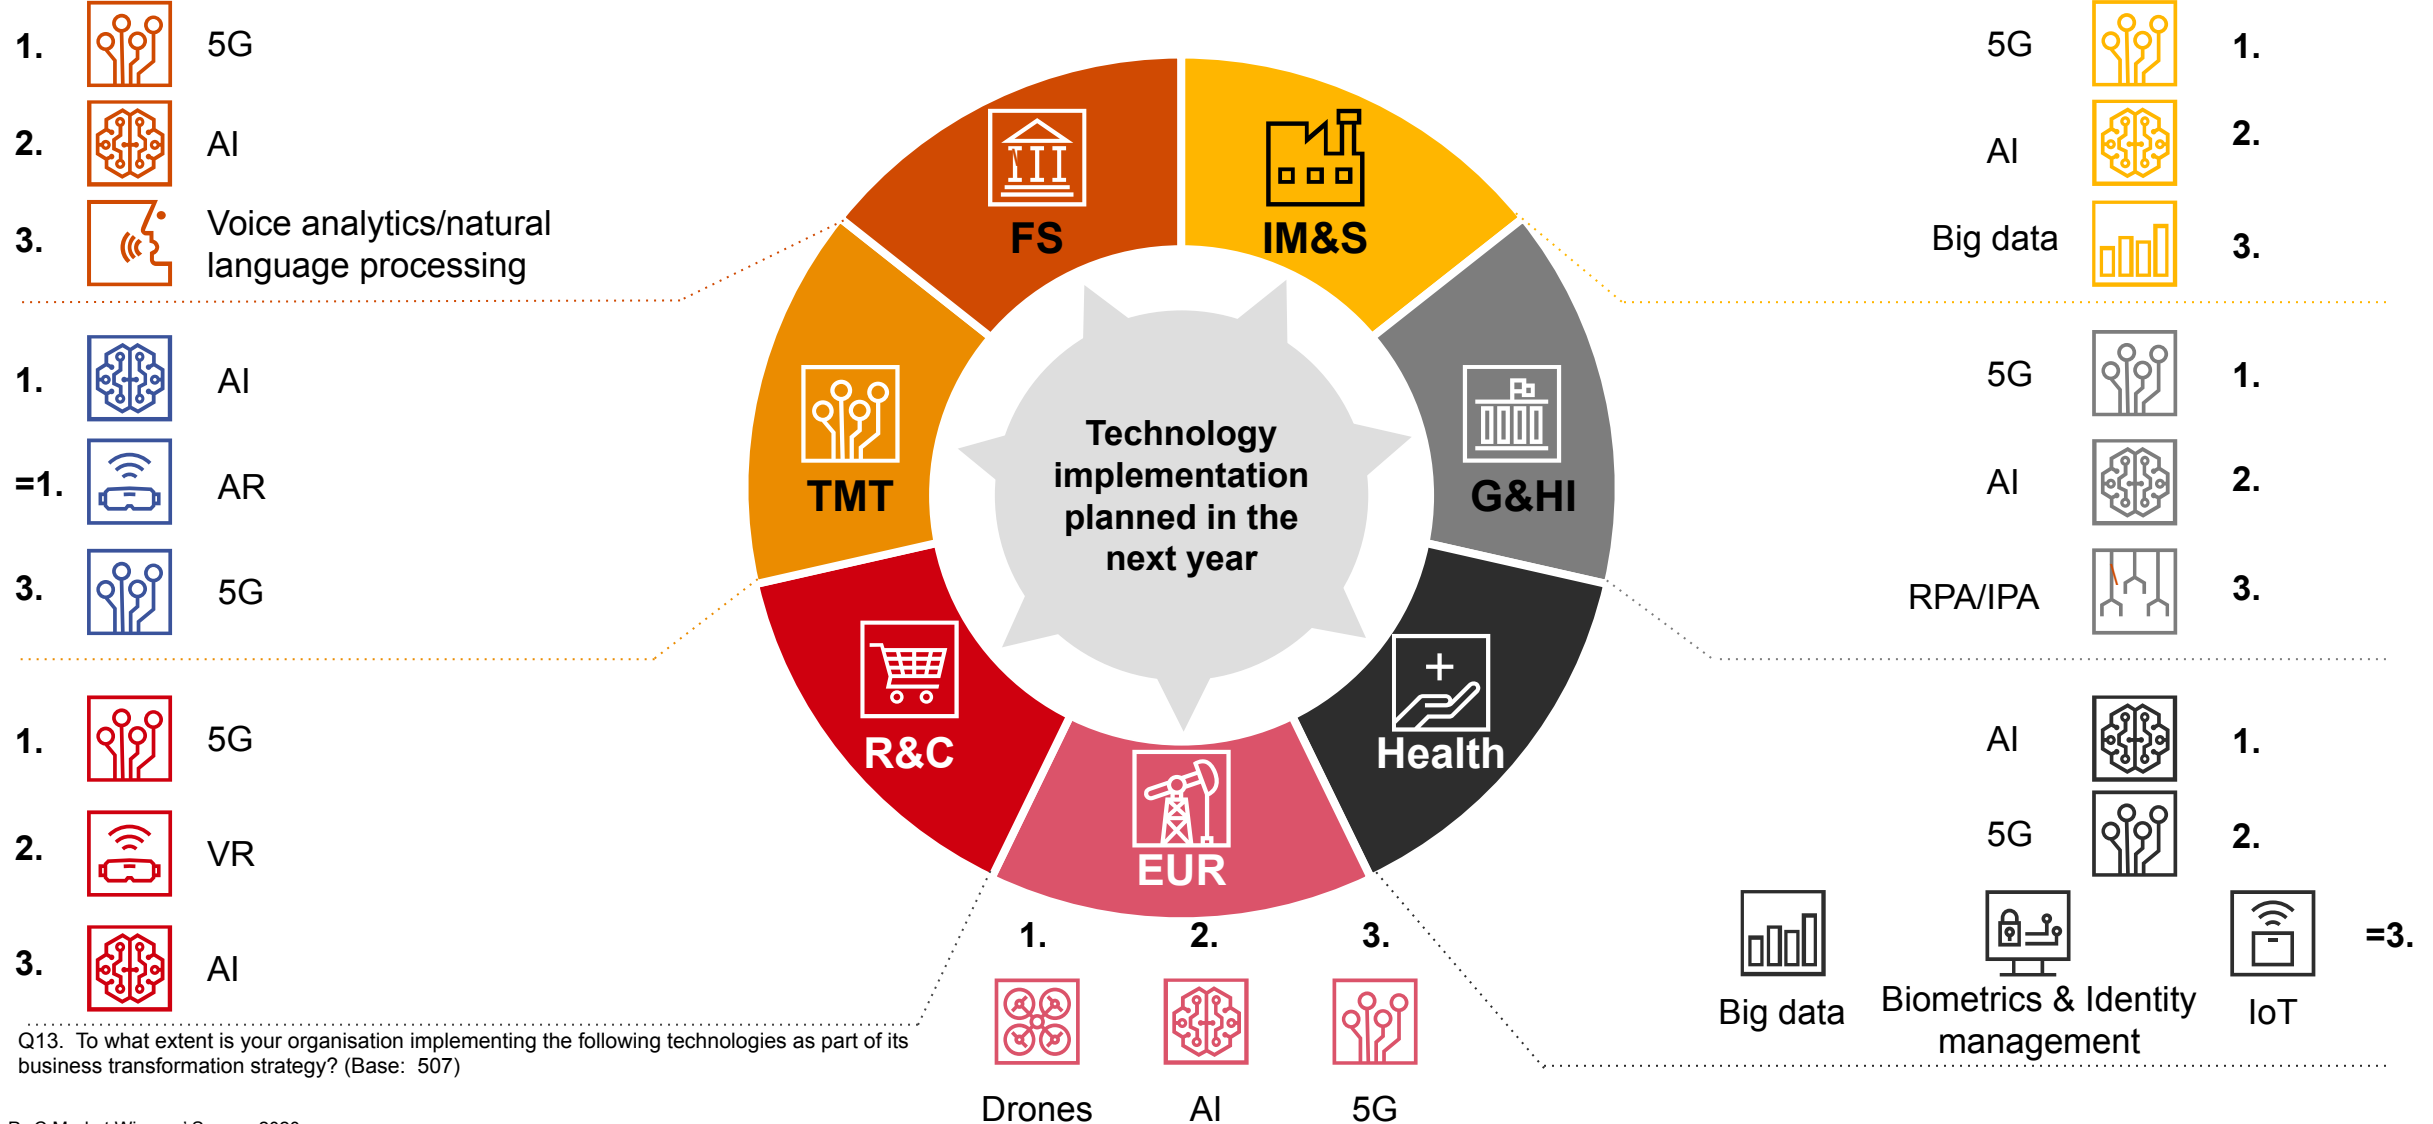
1. 5G
2. AI
3. Voice analytics/natural language processing

1. AI
=1. AR
3. 5G

1. 5G
2. VR
3. AI

FS
IM&S
TMT
G&HI
R&C
Health
EUR

Technology implementation planned in the next year

5G 1.
AI 2.
Big data 3.

5G 1.
AI 2.
RPA/IPA 3.

AI 1.
5G 2.
Big data
Biometrics & Identity management
IoT
=3.

1. 2. 3.
Drones AI 5G

Q13. To what extent is your organisation implementing the following technologies as part of its business transformation strategy? (Base: 507)

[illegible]